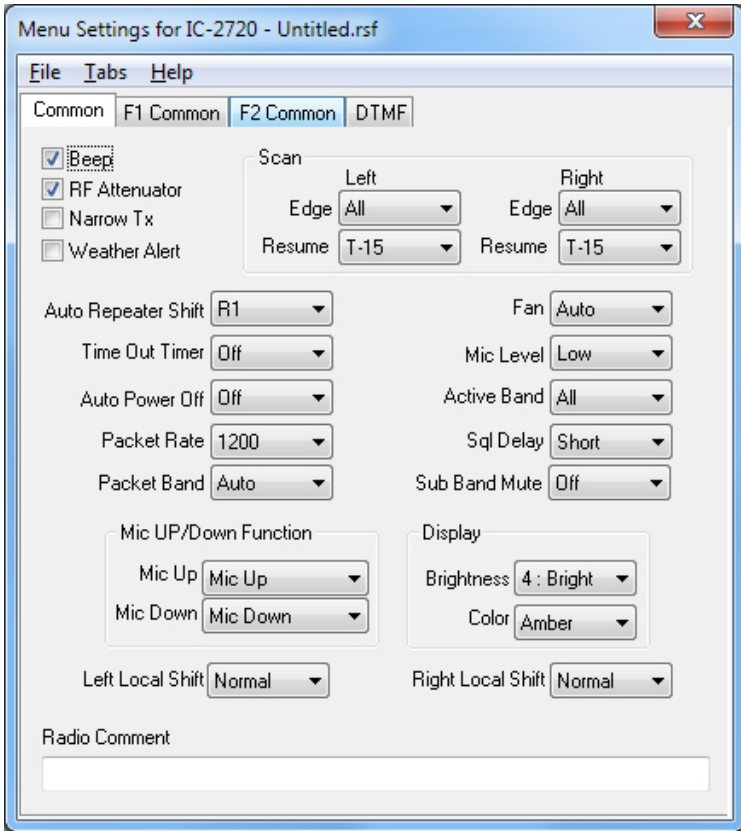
Menu Settings for IC-2720 - Untitled.rsf

File Tabs Help

Common F1 Common F2 Common DTMF

Beep
RF Attenuator
Narrow Tx
Weather Alert

Scan
Left
Edge All
Resume T-15
Right
Edge All
Resume T-15

Auto Repeater Shift R1
Time Out Timer Off
Auto Power Off Off
Packet Rate 1200
Packet Band Auto

Fan Auto
Mic Level Low
Active Band All
Sql Delay Short
Sub Band Mute Off

Mic UP/Down Function
Mic Up Mic Up
Mic Down Mic Down

Display
Brightness 4 : Bright
Color Amber

Left Local Shift Normal
Right Local Shift Normal

Radio Comment